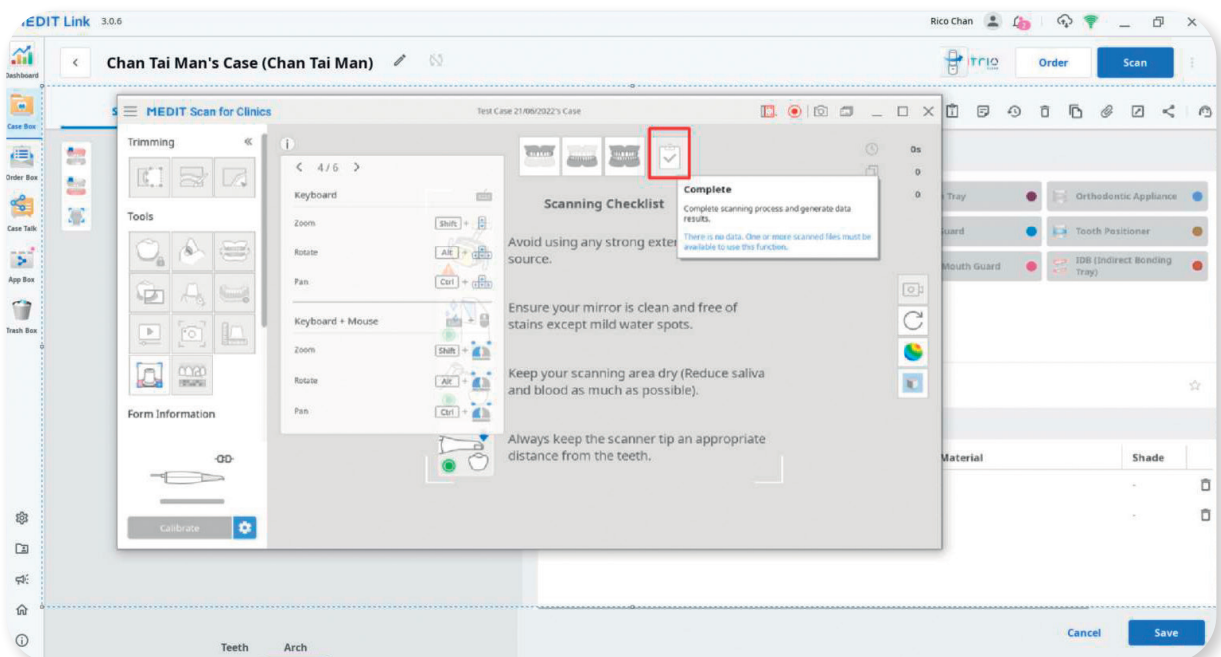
MEDIT Link 3.0.6

Rico Chan

Dashboard

Case Box

Order Box

Case Talk

App Box

Trash Box

Chan Tai Man's Case (Chan Tai Man)

Order

Scan

MEDIT Scan for Clinics

Test Case 21/06/2022's Case

Trimming

Tools

Form Information

Calibrate

< 4/6 >

Keyboard

Zoom

Shift +

Rotate

Alt +

Pan

Ctrl +

Keyboard + Mouse

Zoom

Shift +

Rotate

Alt +

Pan

Ctrl +

0s

0

0

Complete

Complete scanning process and generate data results.

There is no data. One or more scanned files must be available to use this function.

Scanning Checklist

Avoid using any strong exter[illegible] source.

Ensure your mirror is clean and free of stains except mild water spots.

Keep your scanning area dry (Reduce saliva and blood as much as possible).

Always keep the scanner tip an appropriate distance from the teeth.

Tray

Orthodontic Appliance

Guard

Tooth Positioner

Mouth Guard

IDB (Indirect Bonding Tray)

Material

Shade

-

-

Teeth

Arch

Cancel

Save